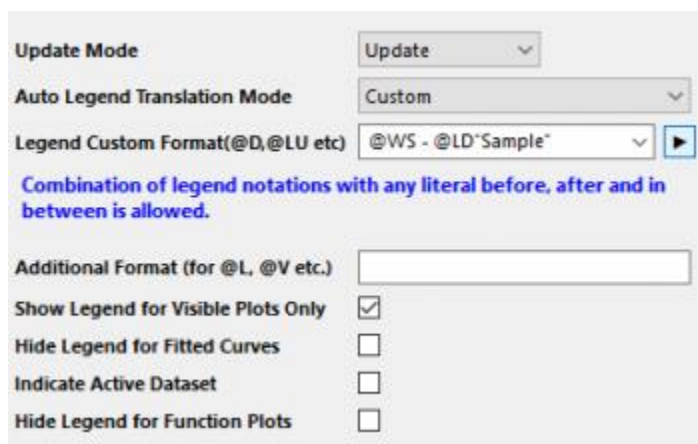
Update Mode | Update

Auto Legend Translation Mode | Custom

Legend Custom Format(@D,@LU etc) | @WS - @LD"Sample"

Combination of legend notations with any literal before, after and in between is allowed.

Additional Format (for @L, @V etc.)

Show Legend for Visible Plots Only

Hide Legend for Fitted Curves

Indicate Active Dataset

Hide Legend for Function Plots